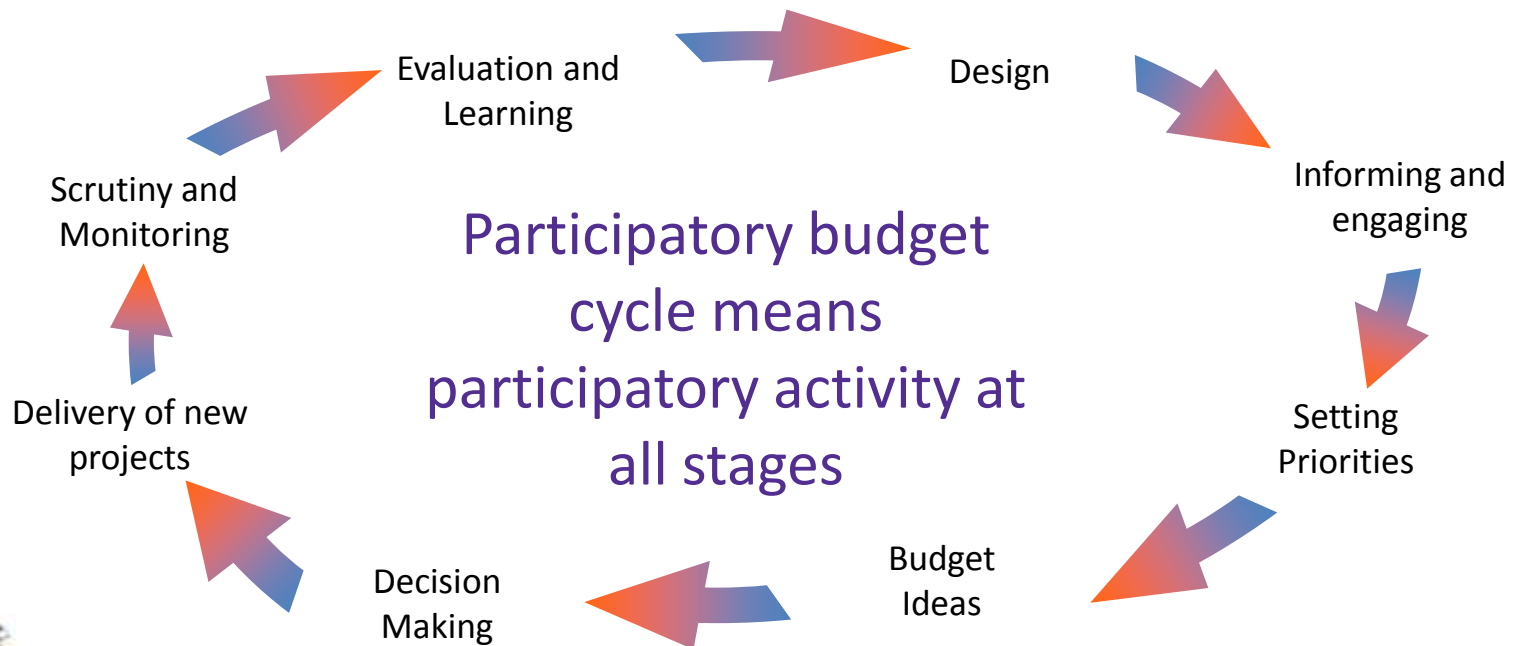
Design

Informing and engaging

Setting Priorities

Budget Ideas

Decision Making

Delivery of new projects

Scrutiny and Monitoring

Evaluation and Learning

Participatory budget cycle means participatory activity at all stages